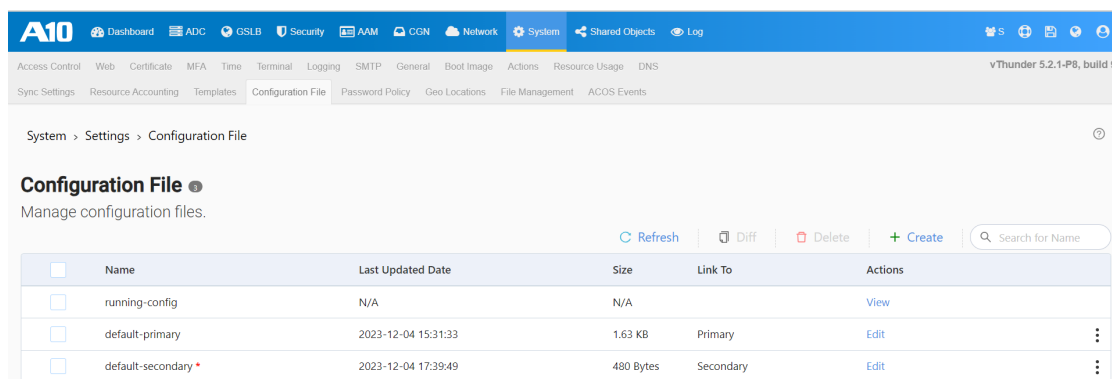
A10 Dashboard ADC GSLB Security AAM CGN Network System Shared Objects Log

S

Access Control Web Certificate MFA Time Terminal Logging SMTP General Boot Image Actions Resource Usage DNS

vThunder 5.2.1-P8, build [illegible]

Sync Settings Resource Accounting Templates Configuration File Password Policy Geo Locations File Management ACOS Events

System › Settings › Configuration File

Configuration File 3

Manage configuration files.

Refresh Diff Delete + Create Search for Name

| | Name | Last Updated Date | Size | Link To | Actions |
|---|---|---|---|---|---|
| | running-config | N/A | N/A | | View |
| | default-primary | 2023-12-04 15:31:33 | 1.63 KB | Primary | Edit |
| | default-secondary * | 2023-12-04 17:39:49 | 480 Bytes | Secondary | Edit |